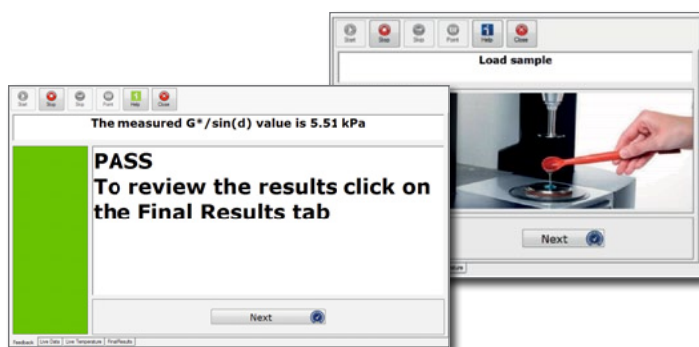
Start Stop Skip Point Help Close

Load sample

Next

Start Stop Skip Point Help Close

The measured G*/sin(d) value is 5.51 kPa

PASS
To review the results click on the Final Results tab

Next

Feedback Live Data Live Temperature Final Results